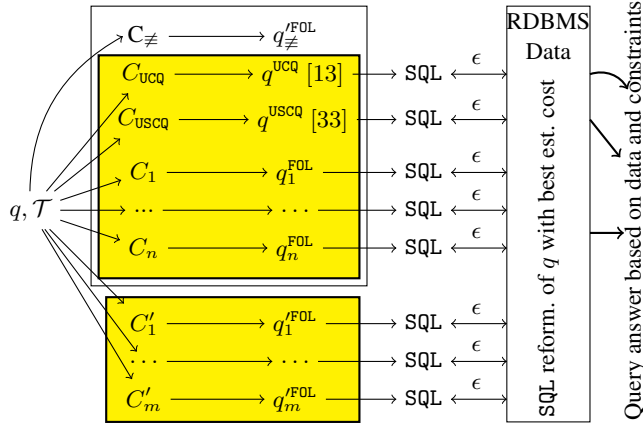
$\mathrm{C}_{\not\equiv}$ $q'^{\mathtt{FOL}}_{\not\equiv}$

$C_{\mathtt{UCQ}}$ $q^{\mathtt{UCQ}}$ [13] SQL $\epsilon$

$C_{\mathtt{USCQ}}$ $q^{\mathtt{USCQ}}$ [33] SQL $\epsilon$

$q, \mathcal{T}$

$C_1$ $q_1^{\mathtt{FOL}}$ SQL $\epsilon$

... $\cdots$ SQL $\epsilon$

$C_n$ $q_n^{\mathtt{FOL}}$ SQL $\epsilon$

$C'_1$ $q'^{\mathtt{FOL}}_1$ SQL $\epsilon$

$\cdots$ $\cdots$ SQL $\epsilon$

$C'_m$ $q'^{\mathtt{FOL}}_m$ SQL $\epsilon$

RDBMS Data

SQL reform. of $q$ with best est. cost

Query answer based on data and constraints